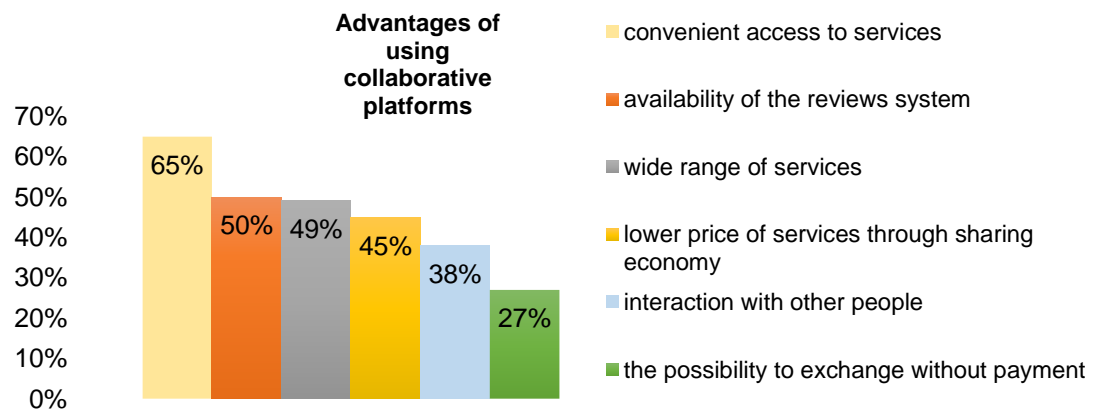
Advantages of using collaborative platforms

70%
60%
50%
40%
30%
20%
10%
0%

65%
50%
49%
45%
38%
27%

convenient access to services
availability of the reviews system
wide range of services
lower price of services through sharing economy
interaction with other people
the possibility to exchange without payment